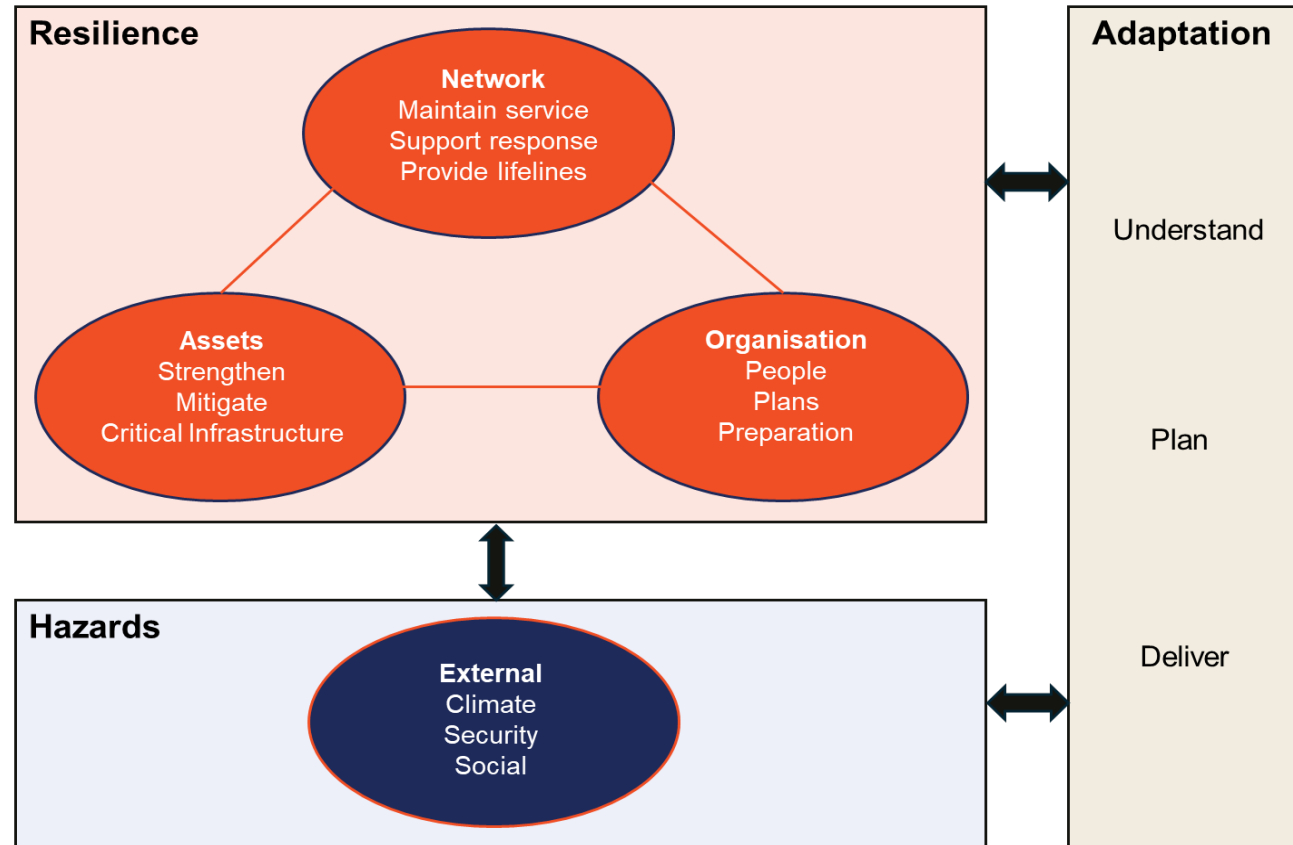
Resilience

Network
Maintain service
Support response
Provide lifelines

Assets
Strengthen
Mitigate
Critical Infrastructure

Organisation
People
Plans
Preparation

Hazards

External
Climate
Security
Social

Adaptation

Understand

Plan

Deliver